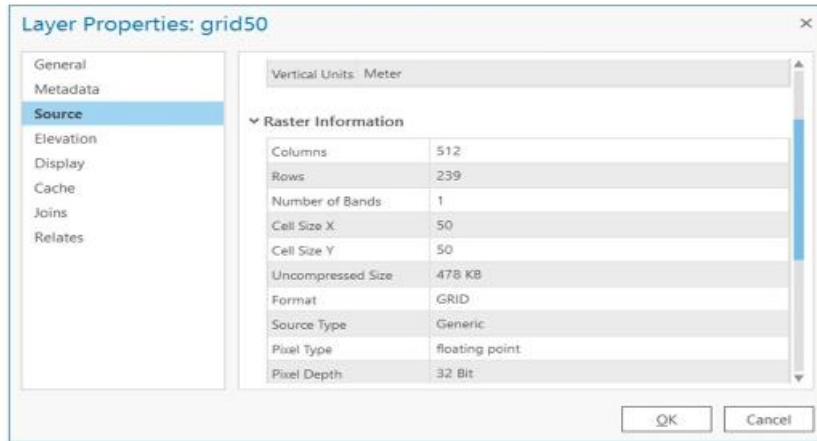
Layer Properties: grid50

×

General
Metadata
Source
Elevation
Display
Cache
Joins
Relates

Vertical Units Meter

Raster Information

| Columns | 512 |
|---|---|
| Rows | 239 |
| Number of Bands | 1 |
| Cell Size X | 50 |
| Cell Size Y | 50 |
| Uncompressed Size | 478 KB |
| Format | GRID |
| Source Type | Generic |
| Pixel Type | floating point |
| Pixel Depth | 32 Bit |

OK Cancel